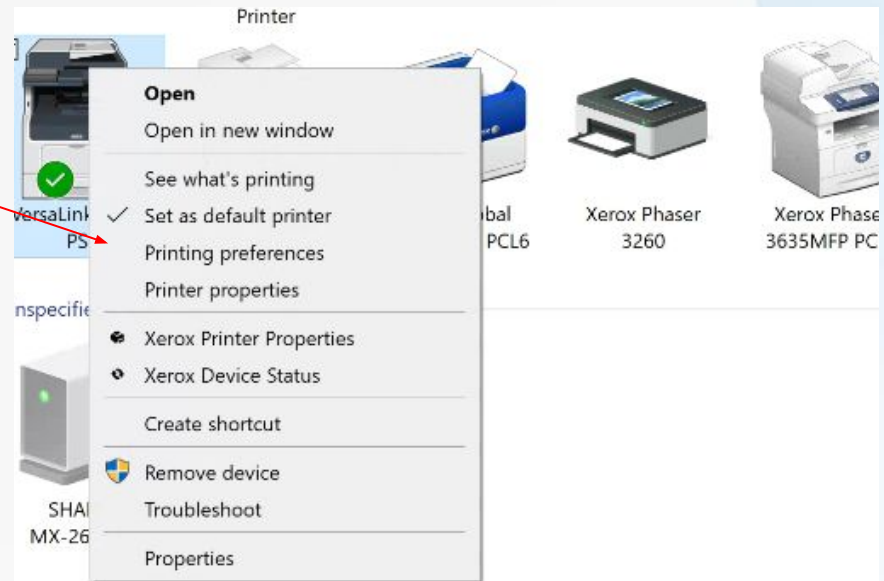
Printer

ersaLink
PS

Open
Open in new window
See what's printing
Set as default printer
Printing preferences
Printer properties
Xerox Printer Properties
Xerox Device Status
Create shortcut
Remove device
Troubleshoot
Properties

bal
PCL6

Xerox Phaser
3260

Xerox Phase
3635MFP PC

nspecifie

SHA
MX-26